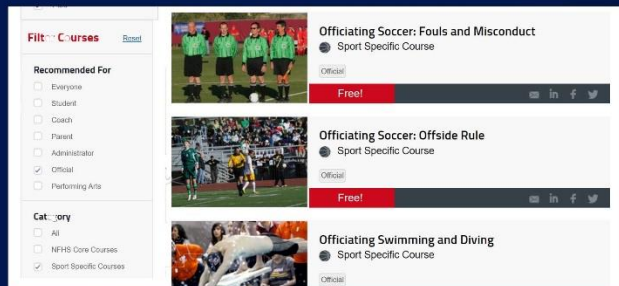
Filt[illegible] C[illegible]urses Reset

Recommended For

Everyone

Student

Coach

Parent

Administrator

Official

Performing Arts

Cat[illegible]gory

All

NFHS Core Courses

Sport Specific Courses

Officiating Soccer: Fouls and Misconduct

Sport Specific Course

Official

Free!

Officiating Soccer: Offside Rule

Sport Specific Course

Official

Free!

Officiating Swimming and Diving

Sport Specific Course

Official